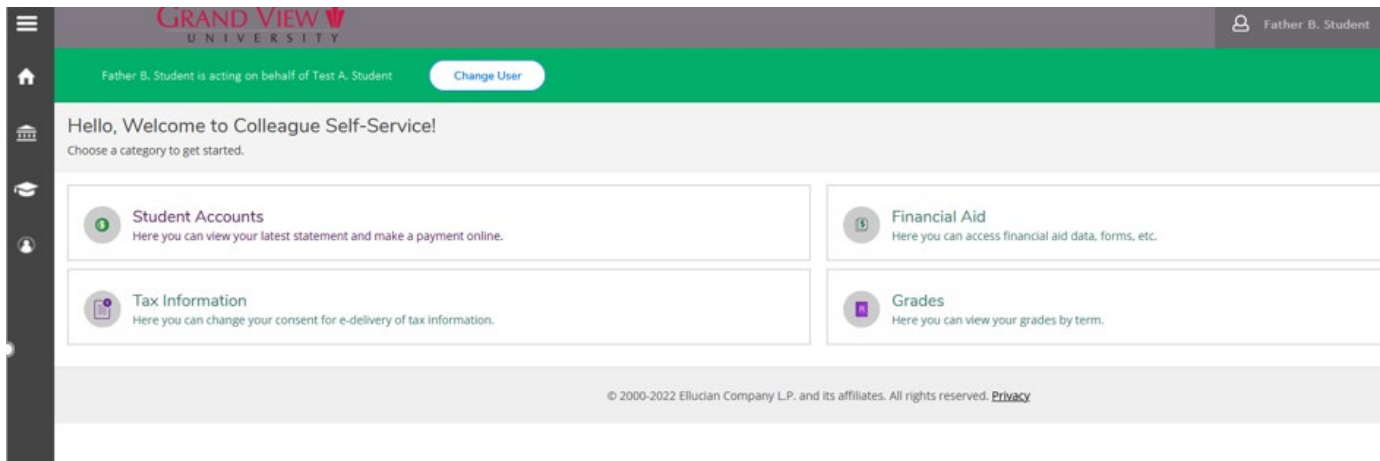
GRAND VIEW UNIVERSITY

Father B. Student

Father B. Student is acting on behalf of Test A. Student

Change User

Hello, Welcome to Colleague Self-Service!

Choose a category to get started.

Student Accounts
Here you can view your latest statement and make a payment online.

Financial Aid
Here you can access financial aid data, forms, etc.

Tax Information
Here you can change your consent for e-delivery of tax information.

Grades
Here you can view your grades by term.

© 2000-2022 Ellucian Company L.P. and its affiliates. All rights reserved. Privacy